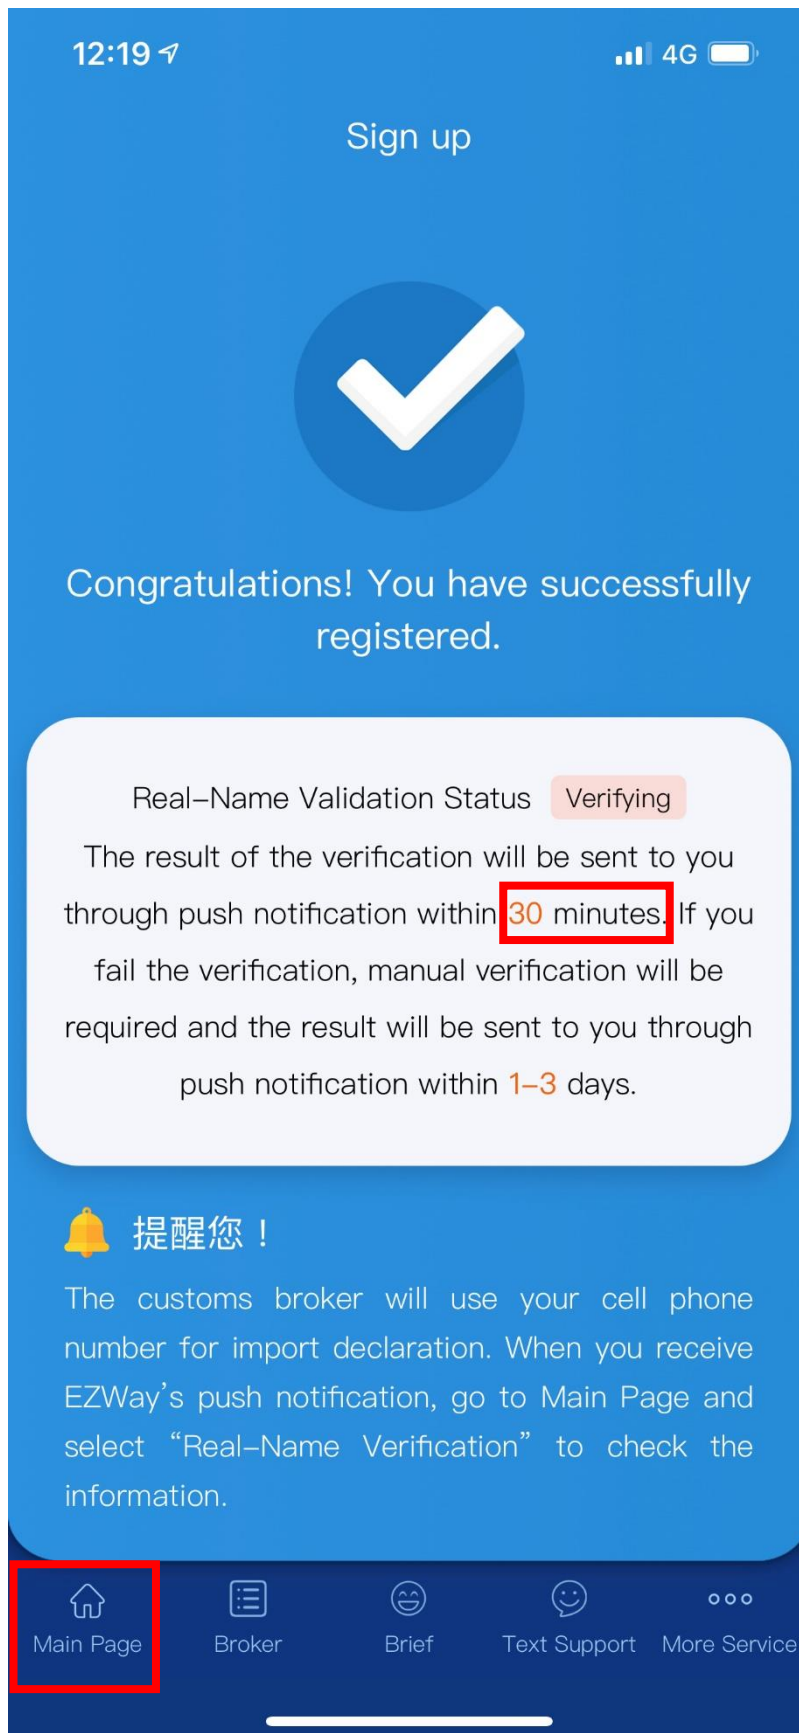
12:19

4G

Sign up

Congratulations! You have successfully registered.

Real–Name Validation Status Verifying

The result of the verification will be sent to you through push notification within 30 minutes. If you fail the verification, manual verification will be required and the result will be sent to you through push notification within 1–3 days.

提醒您！

The customs broker will use your cell phone number for import declaration. When you receive EZWay's push notification, go to Main Page and select "Real–Name Verification" to check the information.

Main Page Broker Brief Text Support More Service